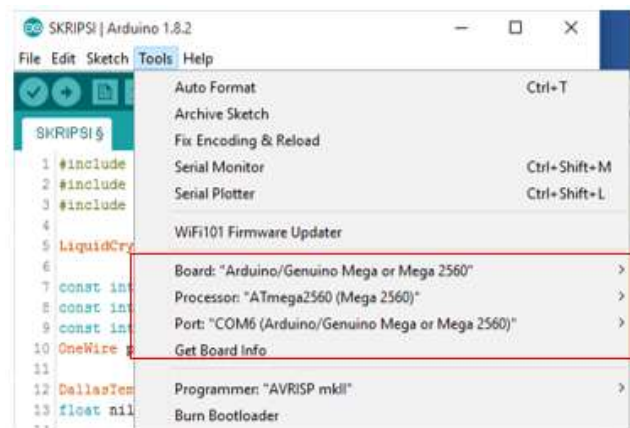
SKRIPSI | Arduino 1.8.2

File Edit Sketch Tools Help

SKRIPSI §

1 #include
2 #include
3 #include
4
5 LiquidCry
6
7 const int
8 const int
9 const int
10 OneWire
11
12 DallasTem
13 float nil

Auto Format Ctrl+T
Archive Sketch
Fix Encoding & Reload
Serial Monitor Ctrl+Shift+M
Serial Plotter Ctrl+Shift+L
WiFi101 Firmware Updater
Board: "Arduino/Genuino Mega or Mega 2560"
Processor: "ATmega2560 (Mega 2560)"
Port: "COM6 (Arduino/Genuino Mega or Mega 2560)"
Get Board Info
Programmer: "AVRISP mkII"
Burn Bootloader